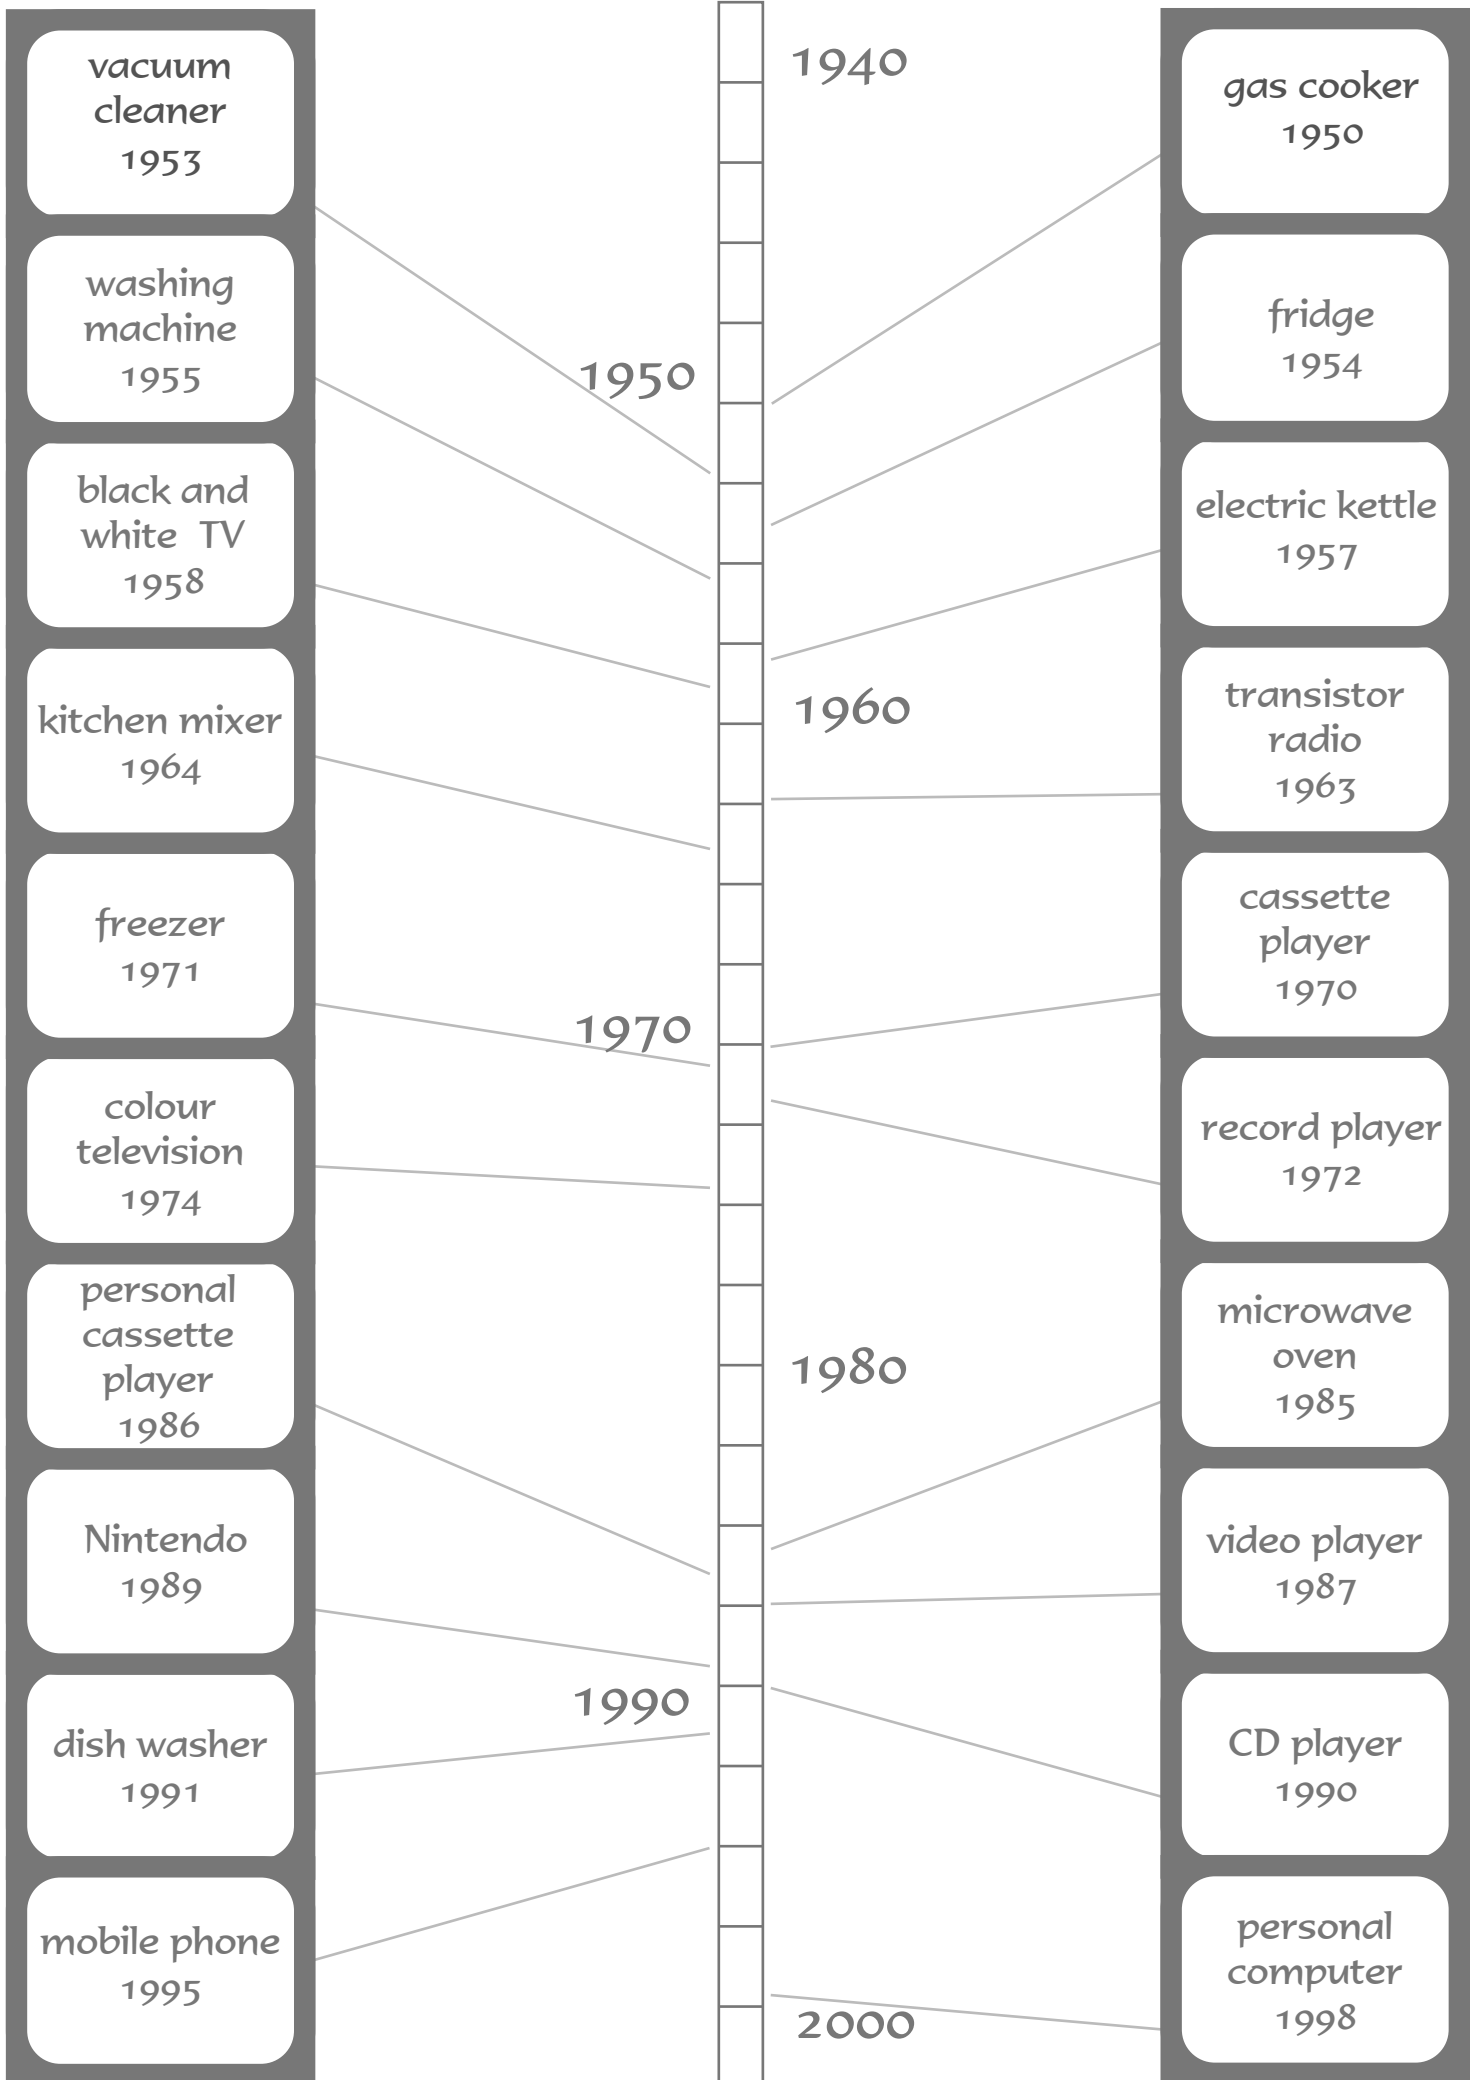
vacuum cleaner
1953

washing machine
1955

black and white TV
1958

kitchen mixer
1964

freezer
1971

colour television
1974

personal cassette player
1986

Nintendo
1989

dish washer
1991

mobile phone
1995

1940

1950

1960

1970

1980

1990

2000

gas cooker
1950

fridge
1954

electric kettle
1957

transistor radio
1963

cassette player
1970

record player
1972

microwave oven
1985

video player
1987

CD player
1990

personal computer
1998